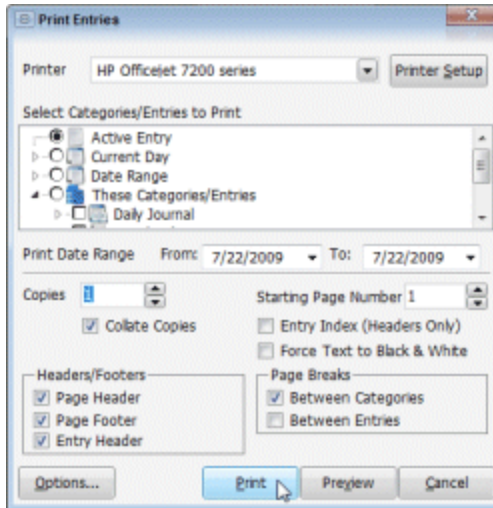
Print Entries

Printer HP OfficeJet 7200 series Printer Setup

Select Categories/Entries to Print

Active Entry
Current Day
Date Range
These Categories/Entries
Daily Journal

Print Date Range From: 7/22/2009 To: 7/22/2009

Copies 1
Collate Copies

Starting Page Number 1
Entry Index (Headers Only)
Force Text to Black & White

Headers/Footers
Page Header
Page Footer
Entry Header

Page Breaks
Between Categories
Between Entries

Options... Print Preview Cancel